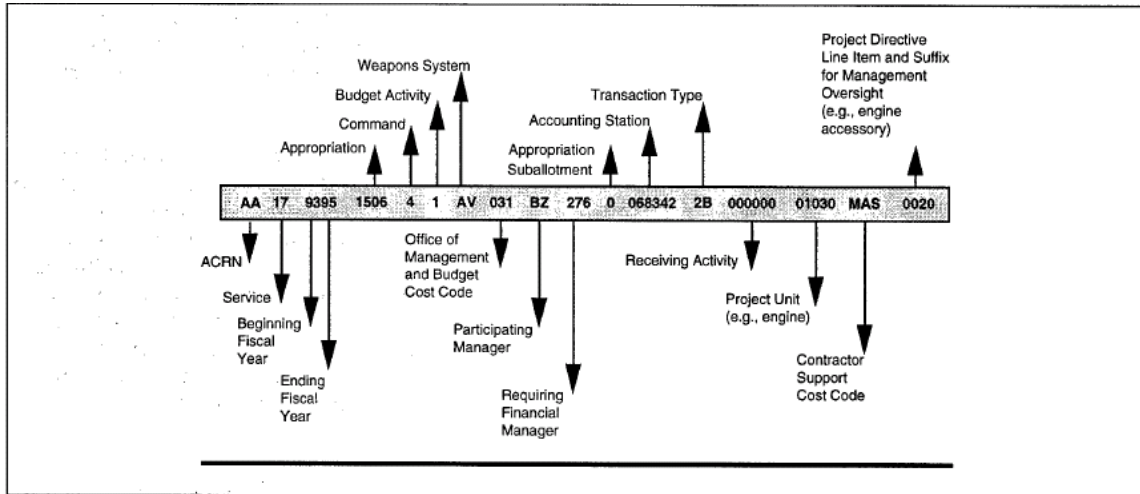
Weapons System

Budget Activity

Command

Appropriation

Accounting Station

Appropriation Suballotment

Transaction Type

Project Directive Line Item and Suffix for Management Oversight (e.g., engine accessory)

AA 17 9395 1506 4 1 AV 031 BZ 276 0 068342 2B 000000 01030 MAS 0020

ACRN

Service

Beginning Fiscal Year

Ending Fiscal Year

Office of Management and Budget Cost Code

Participating Manager

Requiring Financial Manager

Receiving Activity

Project Unit (e.g., engine)

Contractor Support Cost Code